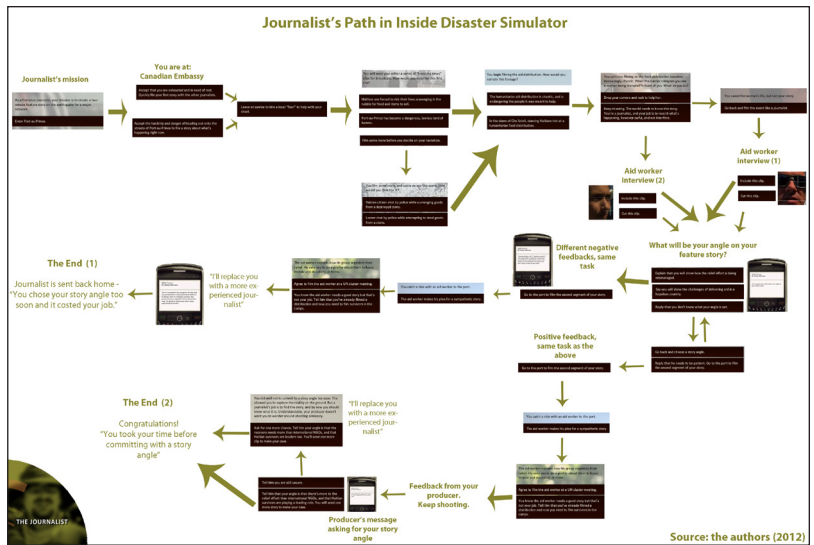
Journalist's Path in Inside Disaster Simulator

Journalist's mission

Enter Port-au-Prince.

You are at:
Canadian Embassy

Aid worker interview (2)

Aid worker interview (1)

What will be your angle on your feature story?

Different negative feedbacks, same task

Positive feedback, same task as the above

The End (1)

Journalist is sent back home - "You chose your story angle too soon and it costed your job."

"I'll replace you with a more experienced journalist"

The End (2)

Congratulations! "You took your time before commiting with a story angle"

"I'll replace you with a more experienced journalist"

Feedback from your producer. Keep shooting.

Producer's message asking for your story angle

THE JOURNALIST

Source: the authors (2012)